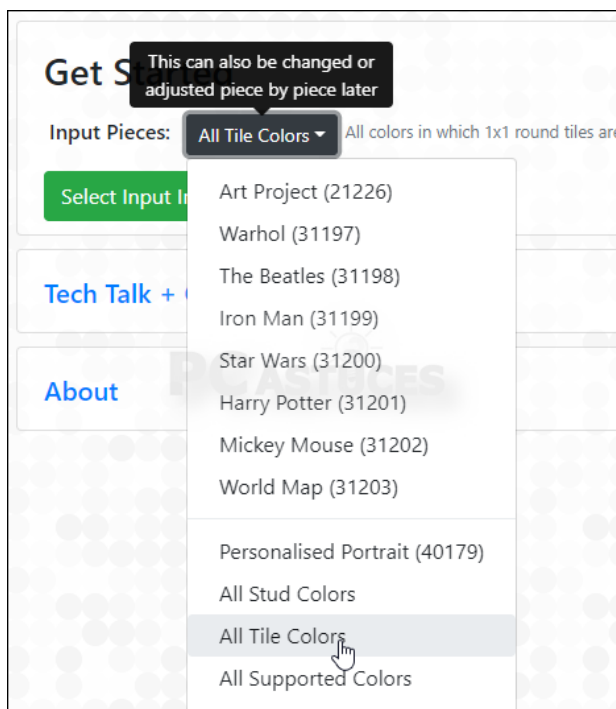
Get Started

This can also be changed or adjusted piece by piece later

Input Pieces: All Tile Colors ▾ All colors in which 1x1 round tiles are

Select Input I

Tech Talk +

About

Art Project (21226)
Warhol (31197)
The Beatles (31198)
Iron Man (31199)
Star Wars (31200)
Harry Potter (31201)
Mickey Mouse (31202)
World Map (31203)

Personalised Portrait (40179)
All Stud Colors
All Tile Colors
All Supported Colors

PCASTUCES